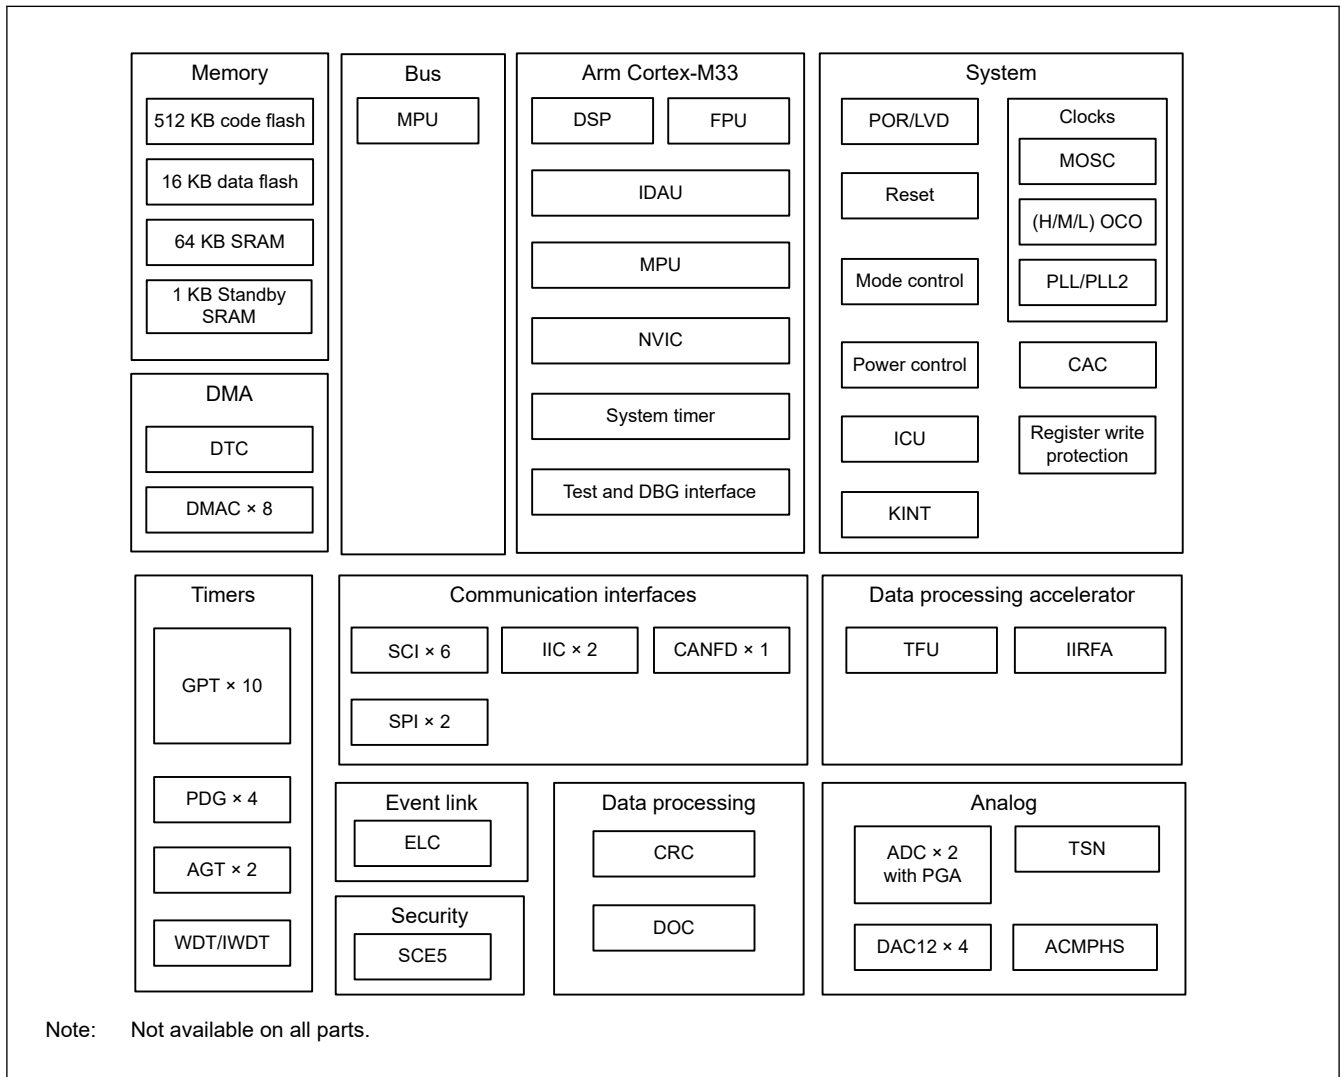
Memory
512 KB code flash
16 KB data flash
64 KB SRAM
1 KB Standby SRAM

DMA
DTC
DMAC × 8

Bus
MPU

Arm Cortex-M33
DSP
FPU
IDAU
MPU
NVIC
System timer
Test and DBG interface

System
POR/LVD
Reset
Mode control
Power control
ICU
KINT
Clocks
MOSC
(H/M/L) OCO
PLL/PLL2
CAC
Register write protection

Timers
GPT × 10
PDG × 4
AGT × 2
WDT/IWDT

Communication interfaces
SCI × 6
IIC × 2
CANFD × 1
SPI × 2

Data processing accelerator
TFU
IIRFA

Event link
ELC

Security
SCE5

Data processing
CRC
DOC

Analog
ADC × 2 with PGA
TSN
DAC12 × 4
ACMPHS

Note: Not available on all parts.